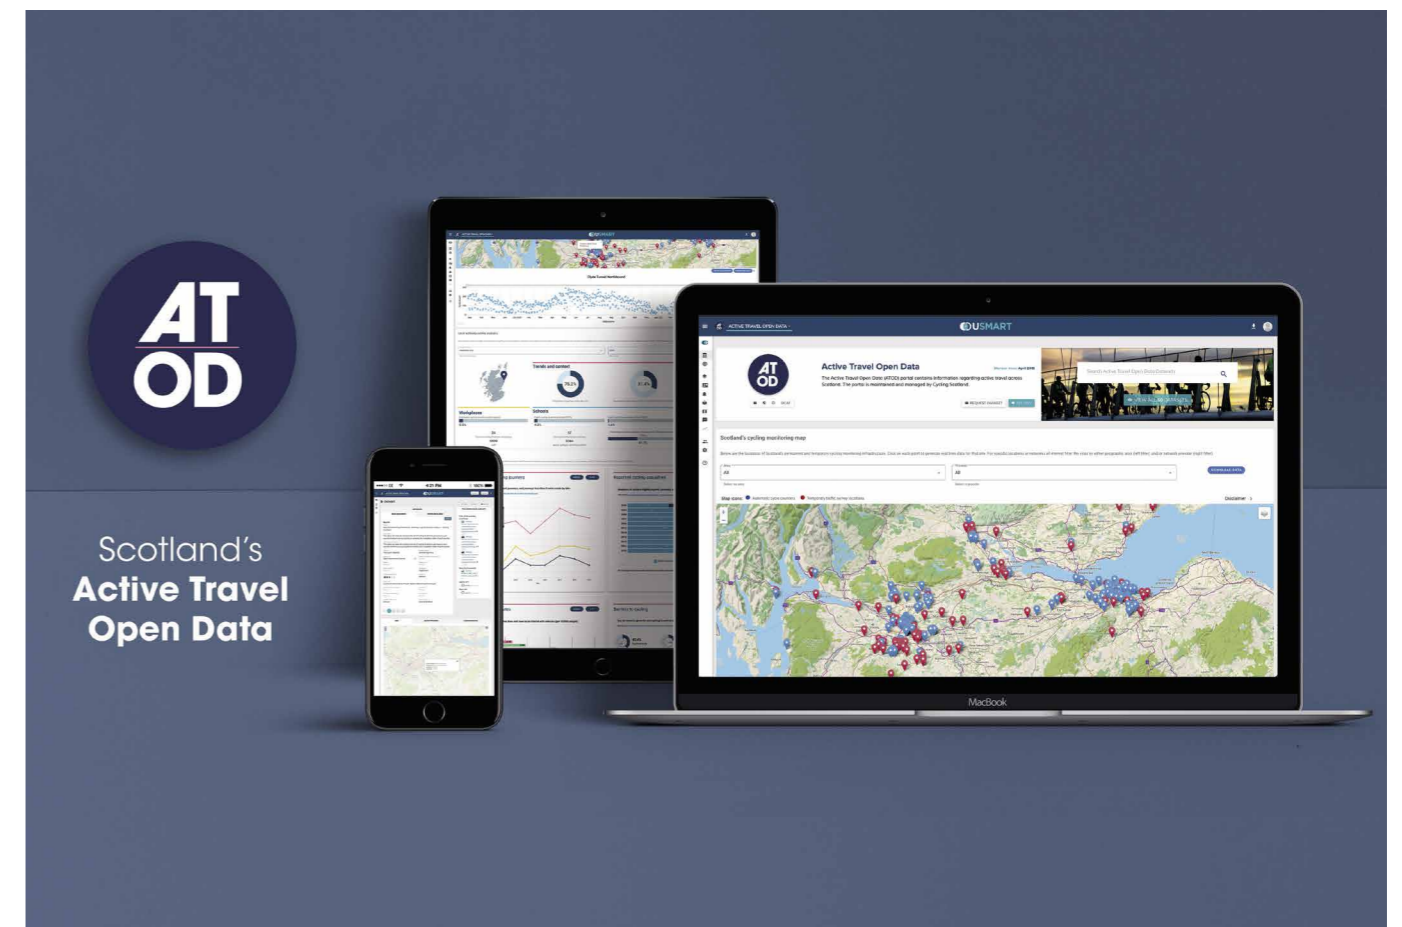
AT
OD

Scotland's
Active Travel
Open Data

ACTIVE TRAVEL OPEN DATA

USMART

Active Travel Open Data

The Active Travel Open Data (ATOD) portal contains information regarding active travel across Scotland. The portal is maintained and managed by Cycling Scotland.

Scotland's cycling monitoring map

Map icons: Automatic cycle counters Temporary traffic survey locations

Disclaimer

MacBook